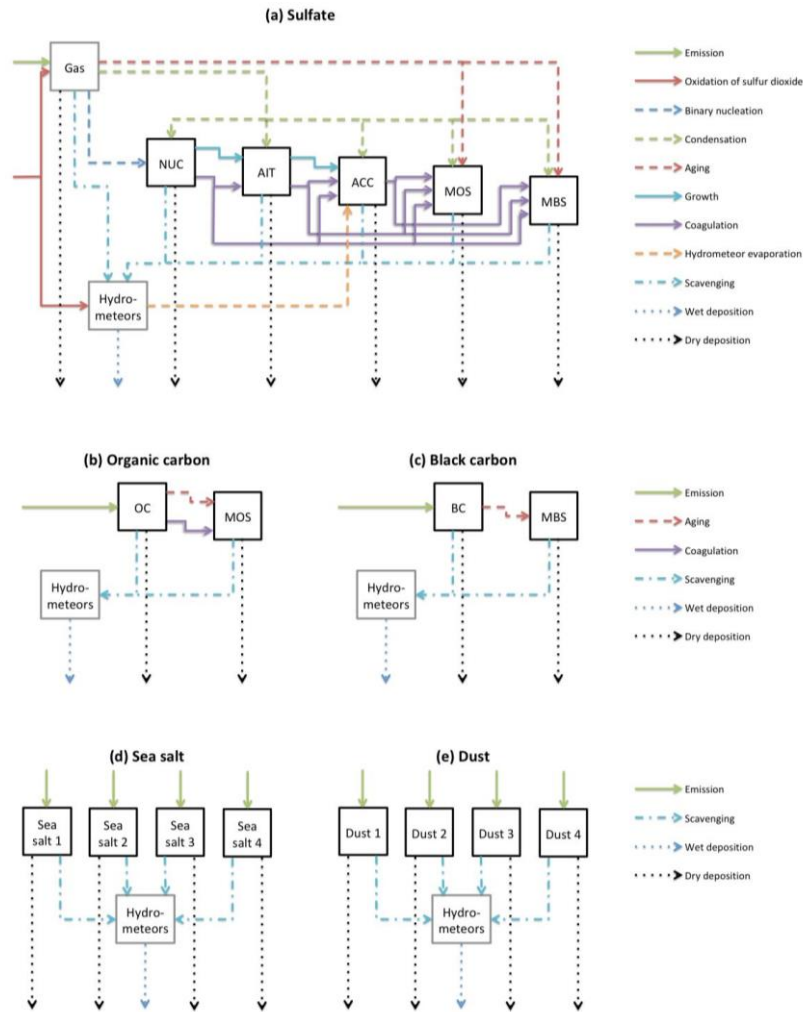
(a) Sulfate

Gas

NUC

AIT

ACC

MOS

MBS

Hydro-meteors

Emission

Oxidation of sulfur dioxide

Binary nucleation

Condensation

Aging

Growth

Coagulation

Hydrometeor evaporation

Scavenging

Wet deposition

Dry deposition

(b) Organic carbon

OC

MOS

Hydro-meteors

(c) Black carbon

BC

MBS

Hydro-meteors

Emission

Aging

Coagulation

Scavenging

Wet deposition

Dry deposition

(d) Sea salt

Sea salt 1

Sea salt 2

Sea salt 3

Sea salt 4

Hydro-meteors

(e) Dust

Dust 1

Dust 2

Dust 3

Dust 4

Hydro-meteors

Emission

Scavenging

Wet deposition

Dry deposition